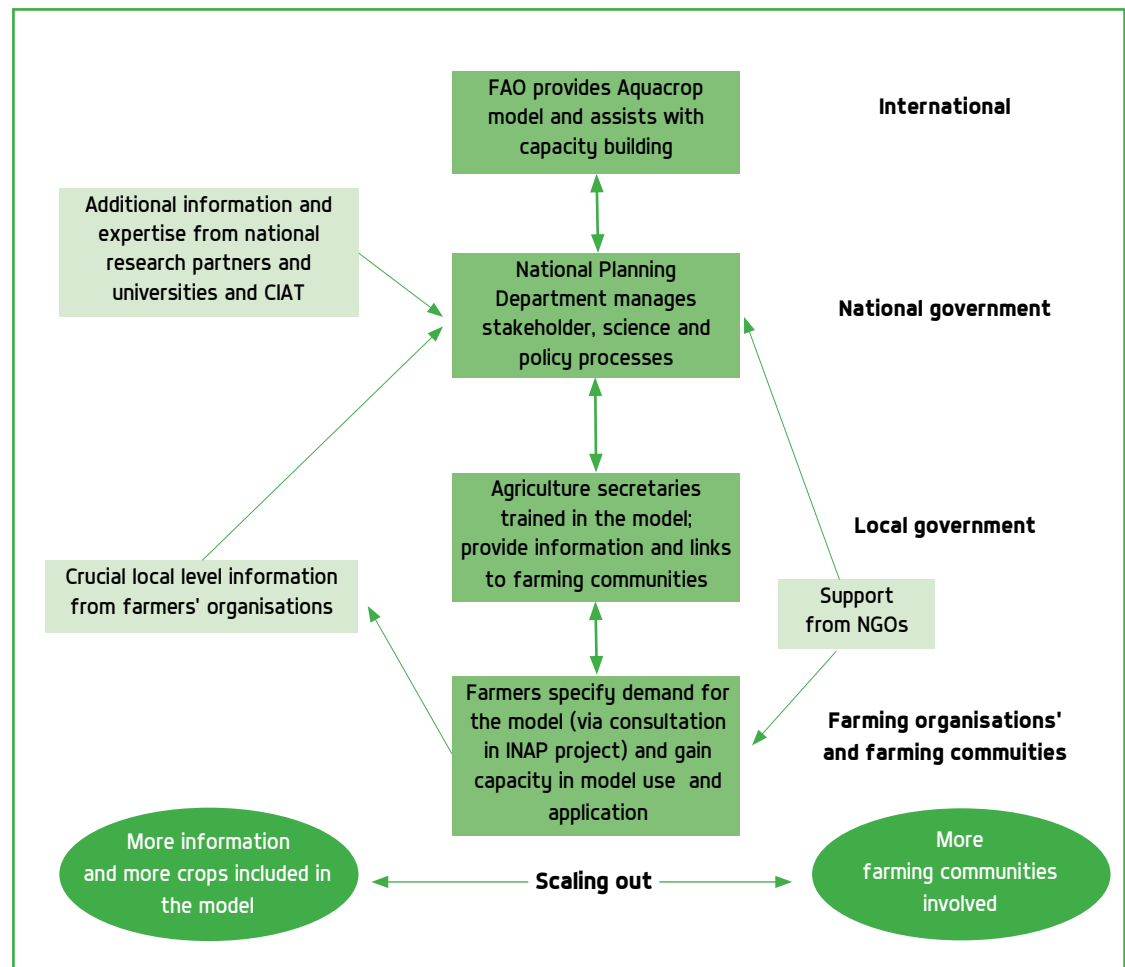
FAO provides Aquacrop model and assists with capacity building

International

Additional information and expertise from national research partners and universities and CIAT

National Planning Department manages stakeholder, science and policy processes

National government

Agriculture secretaries trained in the model; provide information and links to farming communities

Local government

Crucial local level information from farmers' organisations

Support from NGOs

Farmers specify demand for the model (via consultation in INAP project) and gain capacity in model use and application

Farming organisations' and farming commuities

More information and more crops included in the model

Scaling out

More farming communities involved